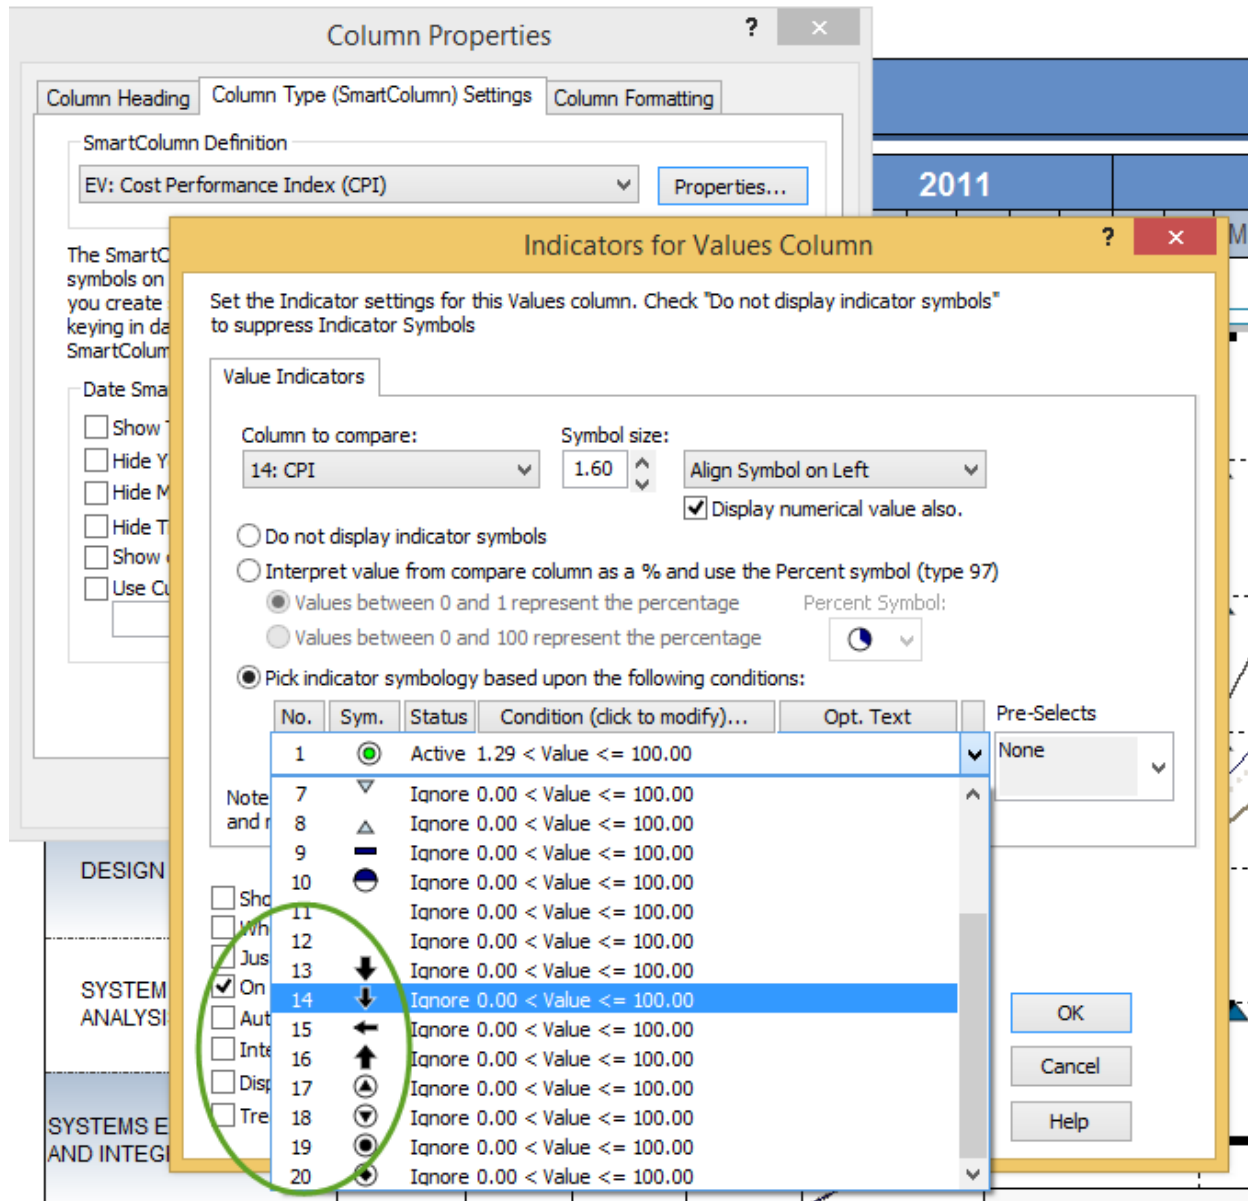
Column Properties

?

Column Heading | Column Type (SmartColumn) Settings | Column Formatting

SmartColumn Definition

EV: Cost Performance Index (CPI)

Properties...

The SmartC symbols on you create keying in da SmartColum

Date Sma

Show

Hide Y

Hide M

Hide T

Show

Use Cu

2011

M

Indicators for Values Column

?

Set the Indicator settings for this Values column. Check "Do not display indicator symbols" to suppress Indicator Symbols

Value Indicators

Column to compare:

14: CPI

Symbol size:

1.60

Align Symbol on Left

Display numerical value also.

Do not display indicator symbols

Interpret value from compare column as a % and use the Percent symbol (type 97)

Values between 0 and 1 represent the percentage

Percent Symbol:

Values between 0 and 100 represent the percentage

Pick indicator symbology based upon the following conditions:

| No. | Sym. | Status | Condition (click to modify)... | Opt. Text |
|---|---|---|---|---|
| 1 | | Active | 1.29 < Value <= 100.00 | |
| 7 | | Ignore | 0.00 < Value <= 100.00 | |
| 8 | | Ignore | 0.00 < Value <= 100.00 | |
| 9 | | Ignore | 0.00 < Value <= 100.00 | |
| 10 | | Ignore | 0.00 < Value <= 100.00 | |
| 11 | | Ignore | 0.00 < Value <= 100.00 | |
| 12 | | Ignore | 0.00 < Value <= 100.00 | |
| 13 | | Ignore | 0.00 < Value <= 100.00 | |
| 14 | | Ignore | 0.00 < Value <= 100.00 | |
| 15 | | Ignore | 0.00 < Value <= 100.00 | |
| 16 | | Ignore | 0.00 < Value <= 100.00 | |
| 17 | | Ignore | 0.00 < Value <= 100.00 | |
| 18 | | Ignore | 0.00 < Value <= 100.00 | |
| 19 | | Ignore | 0.00 < Value <= 100.00 | |
| 20 | | Ignore | 0.00 < Value <= 100.00 | |

Pre-Selects

None

Note and r

Sho

Wh

Jus

On

Aut

Inte

Disp

Tre

OK

Cancel

Help

DESIGN

SYSTEM ANALYSI

SYSTEMS E AND INTEG